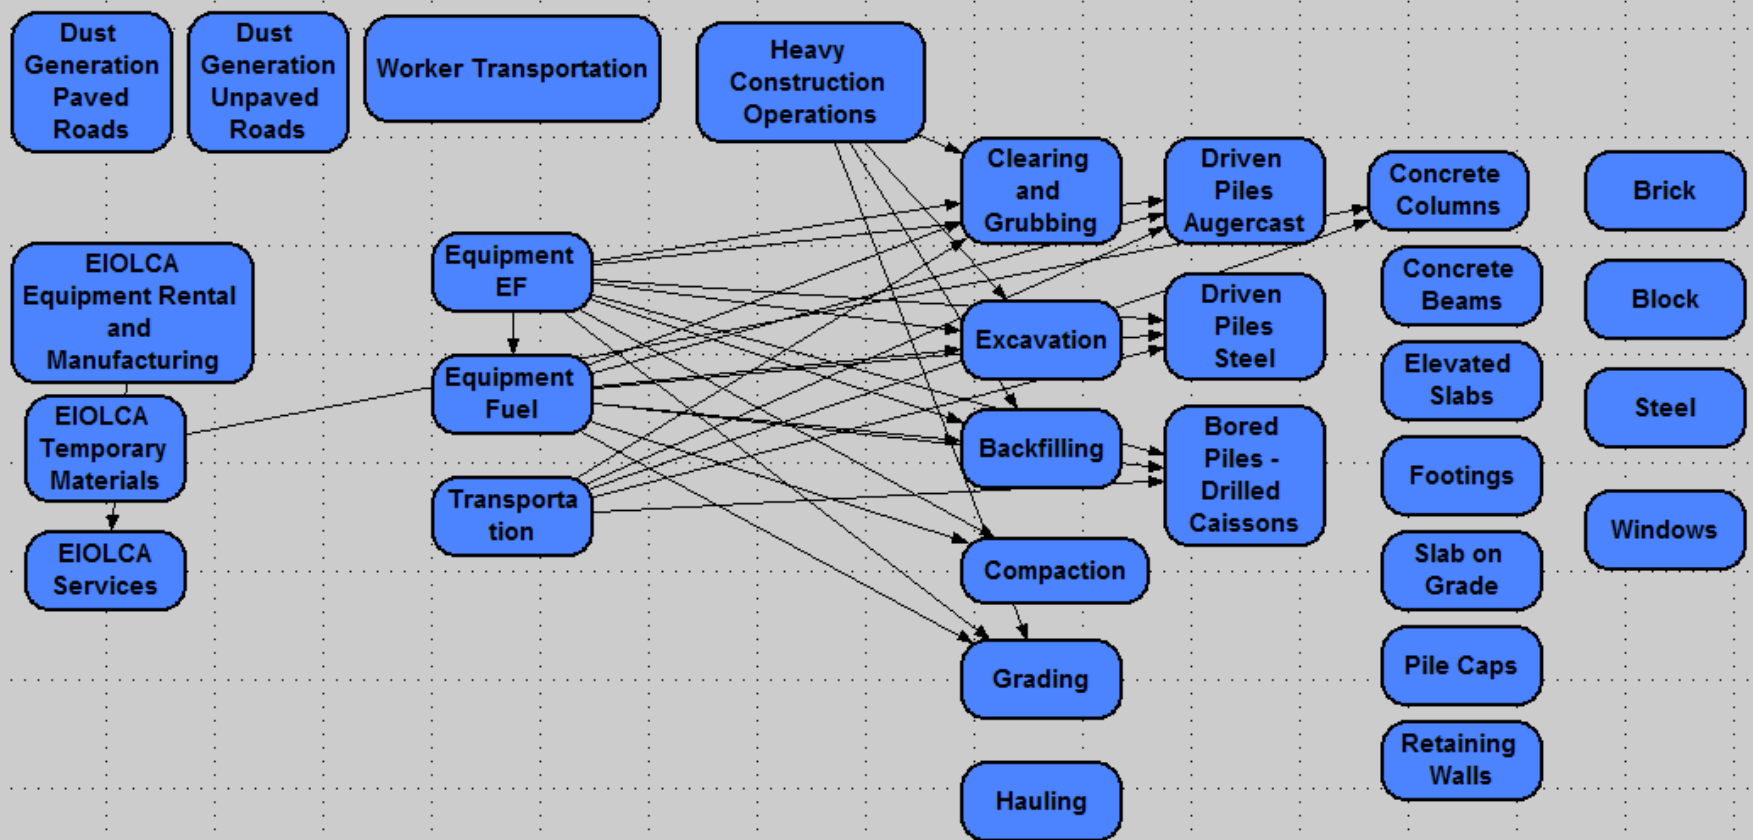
Dust Generation Paved Roads

Dust Generation Unpaved Roads

Worker Transportation

Heavy Construction Operations

EIOLCA Equipment Rental and Manufacturing

EIOLCA Temporary Materials

EIOLCA Services

Equipment EF

Equipment Fuel

Transportation

Clearing and Grubbing

Excavation

Backfilling

Compaction

Grading

Hauling

Driven Piles Augercast

Driven Piles Steel

Bored Piles - Drilled Caissons

Concrete Columns

Concrete Beams

Elevated Slabs

Footings

Slab on Grade

Pile Caps

Retaining Walls

Brick

Block

Steel

Windows